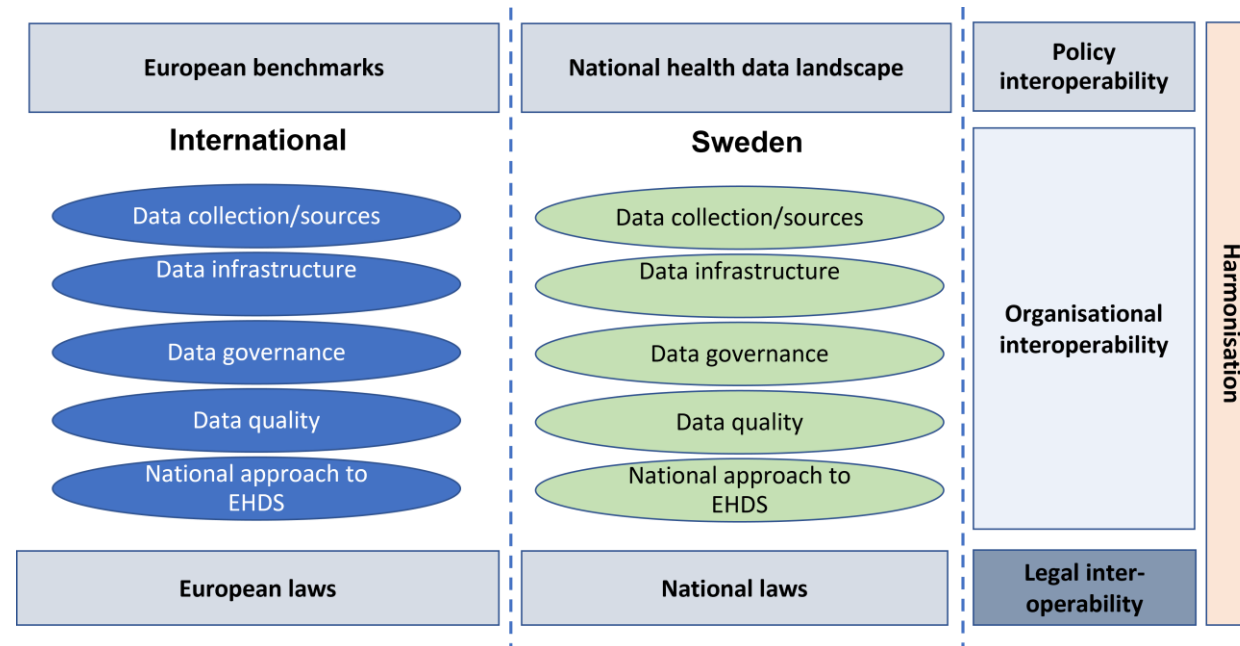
European benchmarks

International

Data collection/sources

Data infrastructure

Data governance

Data quality

National approach to EHDS

European laws

National health data landscape

Sweden

Data collection/sources

Data infrastructure

Data governance

Data quality

National approach to EHDS

National laws

Policy interoperability

Organisational interoperability

Legal interoperability

Harmonisation